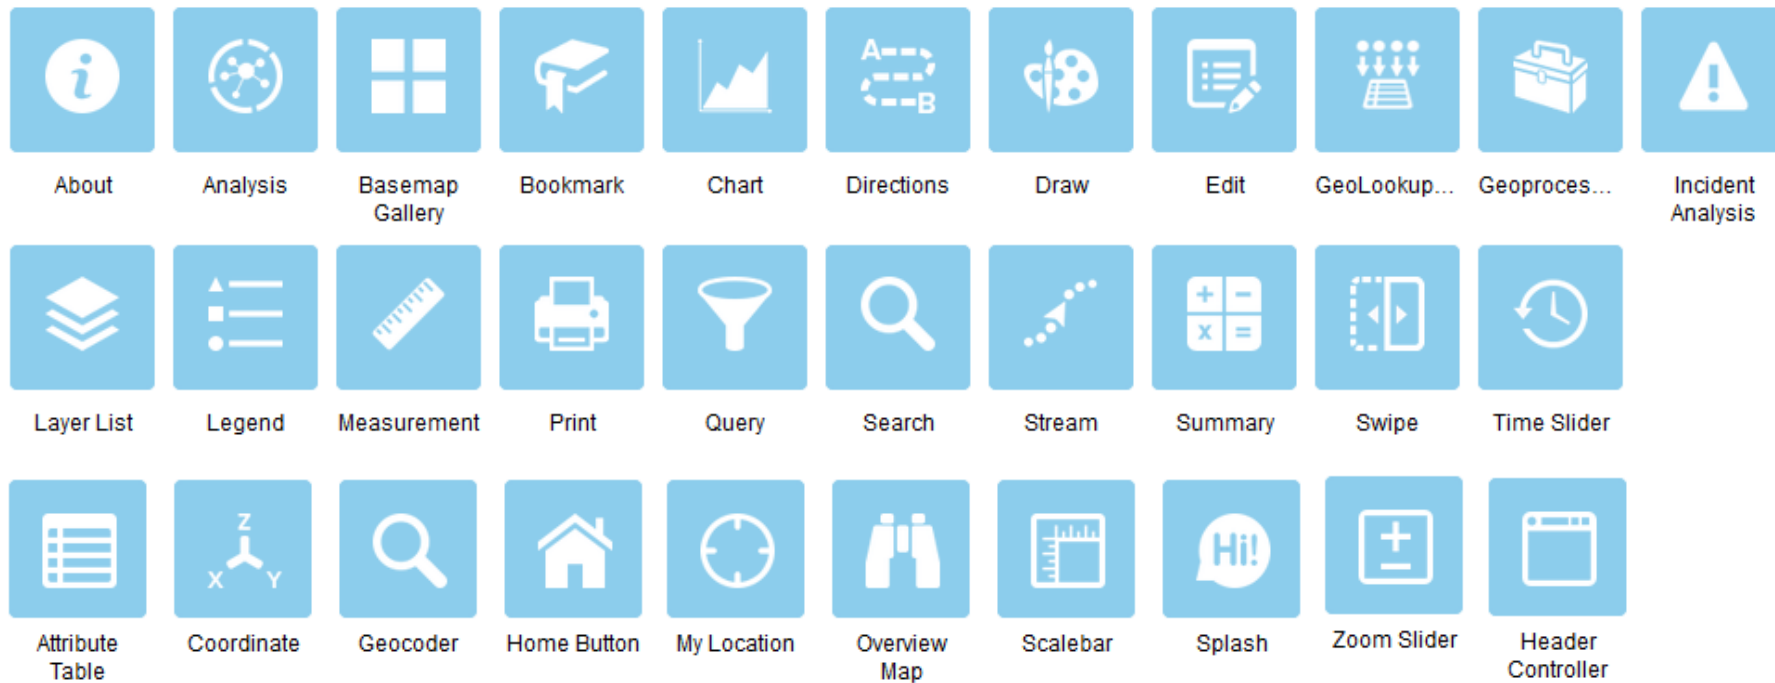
About
Analysis
Basemap Gallery
Bookmark
Chart
A B
Directions
Draw
Edit
GeoLookup...
Geoproces...
Incident Analysis

Layer List
Legend
Measurement
Print
Query
Search
Stream
+ − x =
Summary
Swipe
Time Slider

Attribute Table
Z X Y
Coordinate
Geocoder
Home Button
My Location
Overview Map
Scalebar
Hi!
Splash
Zoom Slider
Header Controller